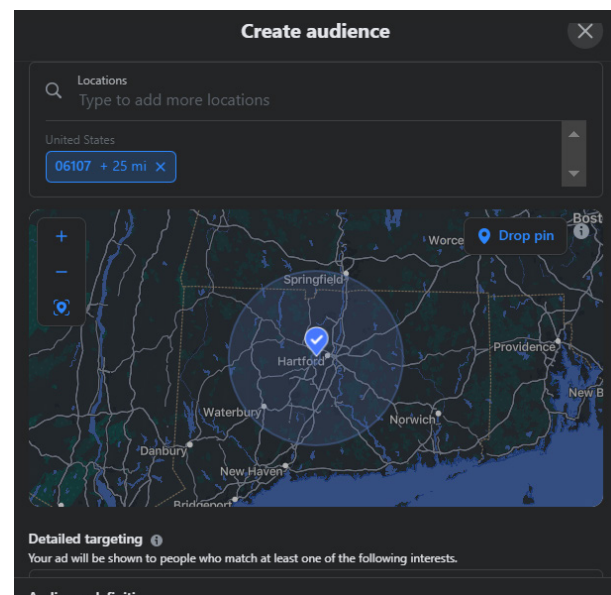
Create audience

Locations
Type to add more locations

United States
06107 + 25 mi ×

+
−

Drop pin

Bost
Worce
Springfield
Hartford
Providence
Waterbury
Norwich
New B
Danbury
New Haven
Bridgeport

Detailed targeting
Your ad will be shown to people who match at least one of the following interests.

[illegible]